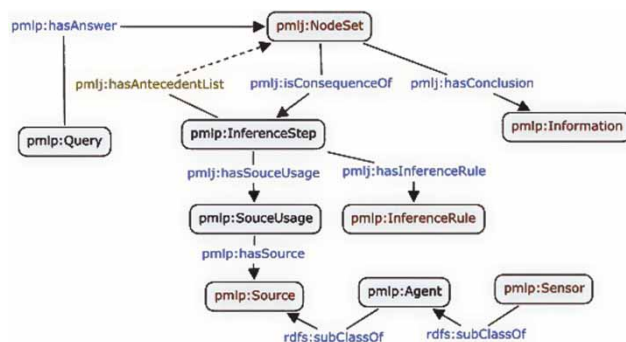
pmlp:hasAnswer
pmlj:NodeSet
pmlj:hasAntecedentList
pmlj:isConsequenceOf
pmlj:hasConclusion
pmlp:Query
pmlp:InferenceStep
pmlp:Information
pmlj:hasSouceUsage
pmlj:hasInferenceRule
pmlp:SouceUsage
pmlp:InferenceRule
pmlp:hasSource
pmlp:Agent
pmlp:Sensor
pmlp:Source
rdfs:subClassOf
rdfs:subClassOf